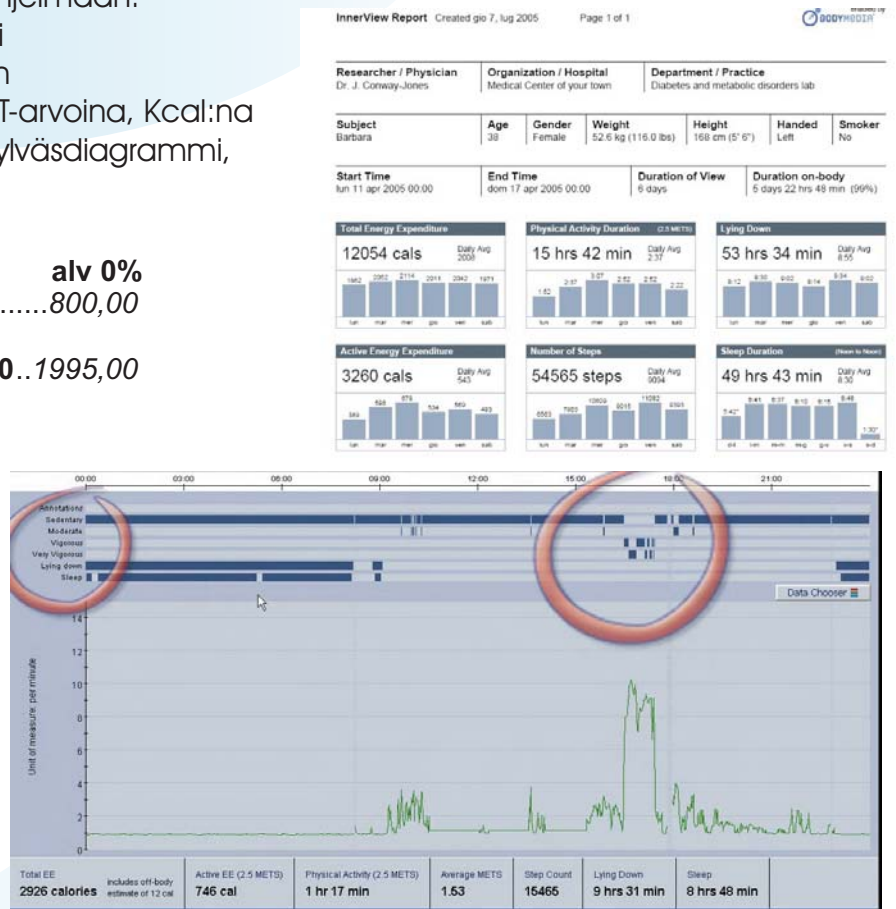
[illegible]jelmaan.
i
n
T-arvoina, Kcal:na
ylväsdiagrammi,

alv 0%
......800,00

0..1995,00

InnerView Report Created gio 7, lug 2005 Page 1 of 1

BODYMEDIA

| Researcher / Physician | Organization / Hospital | Department / Practice |
|---|---|---|
| Dr. J. Conway-Jones | Medical Center of your town | Diabetes and metabolic disorders lab |

| Subject | Age | Gender | Weight | Height | Handed | Smoker |
|---|---|---|---|---|---|---|
| Barbara | 38 | Female | 52.6 kg (116.0 lbs) | 168 cm (5' 6") | Left | No |

| Start Time | End Time | Duration of View | Duration on-body |
|---|---|---|---|
| lun 11 apr 2005 00:00 | dom 17 apr 2005 00:00 | 6 days | 5 days 22 hrs 48 min (99%) |

Total Energy Expenditure
12054 cals Daily Avg 2008
1862 2062 2114 2011 2042 1971
lun mar mer gio ven sab

Physical Activity Duration (2.5 METS)
15 hrs 42 min Daily Avg 2:37
1:52 2:37 3:07 2:52 2:52 2:22
lun mar mer gio ven sab

Lying Down
53 hrs 34 min Daily Avg 8:55
8:12 9:30 9:02 8:14 9:34 9:02
lun mar mer gio ven sab

Active Energy Expenditure
3260 cals Daily Avg 543
393 588 676 534 569 493
lun mar mer gio ven sab

Number of Steps
54565 steps Daily Avg 9094
6563 7903 10609 9015 11082 8505
lun mar mer gio ven sab

Sleep Duration (Noon to Noon)
49 hrs 43 min Daily Avg 8:30
5:42 8:41 8:37 8:12 8:15 8:48 1:30
dom lun mar mer gio ven sab

00:00 03:00 06:00 09:00 12:00 15:00 18:00 21:00

Annotations
Sedentary
Moderate
Vigorous
Very Vigorous
Lying down
Sleep

Data Chooser

Unit of measure: per minute
14
12
10
8
6
4
2
0

| Total EE | | Active EE (2.5 METS) | Physical Activity (2.5 METS) | Average METS | Step Count | Lying Down | Sleep |
|---|---|---|---|---|---|---|---|
| 2926 calories | includes off-body estimate of 12 cal | 746 cal | 1 hr 17 min | 1.53 | 15465 | 9 hrs 31 min | 8 hrs 48 min |